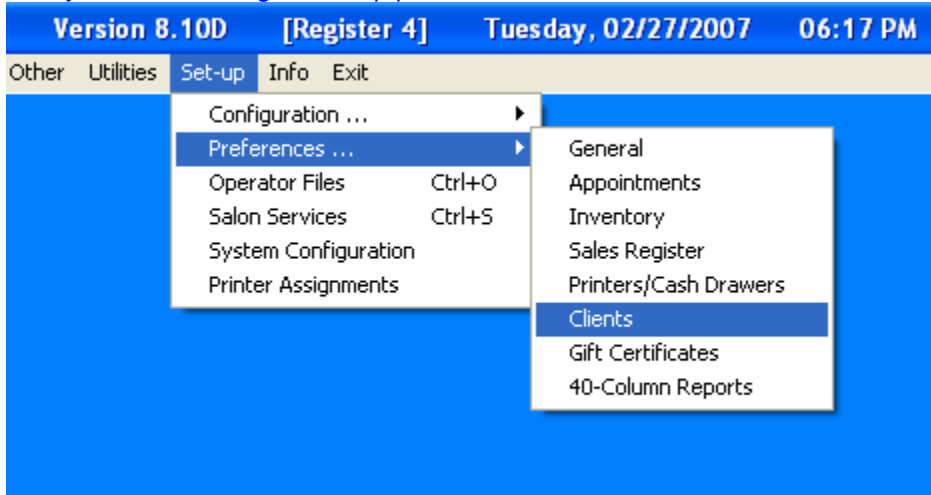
Version 8.10D [Register 4] Tuesday, 02/27/2007 06:17 PM

Other Utilities Set-up Info Exit

Configuration ...
Preferences ...
Operator Files Ctrl+O
Salon Services Ctrl+S
System Configuration
Printer Assignments

General
Appointments
Inventory
Sales Register
Printers/Cash Drawers
Clients
Gift Certificates
40-Column Reports